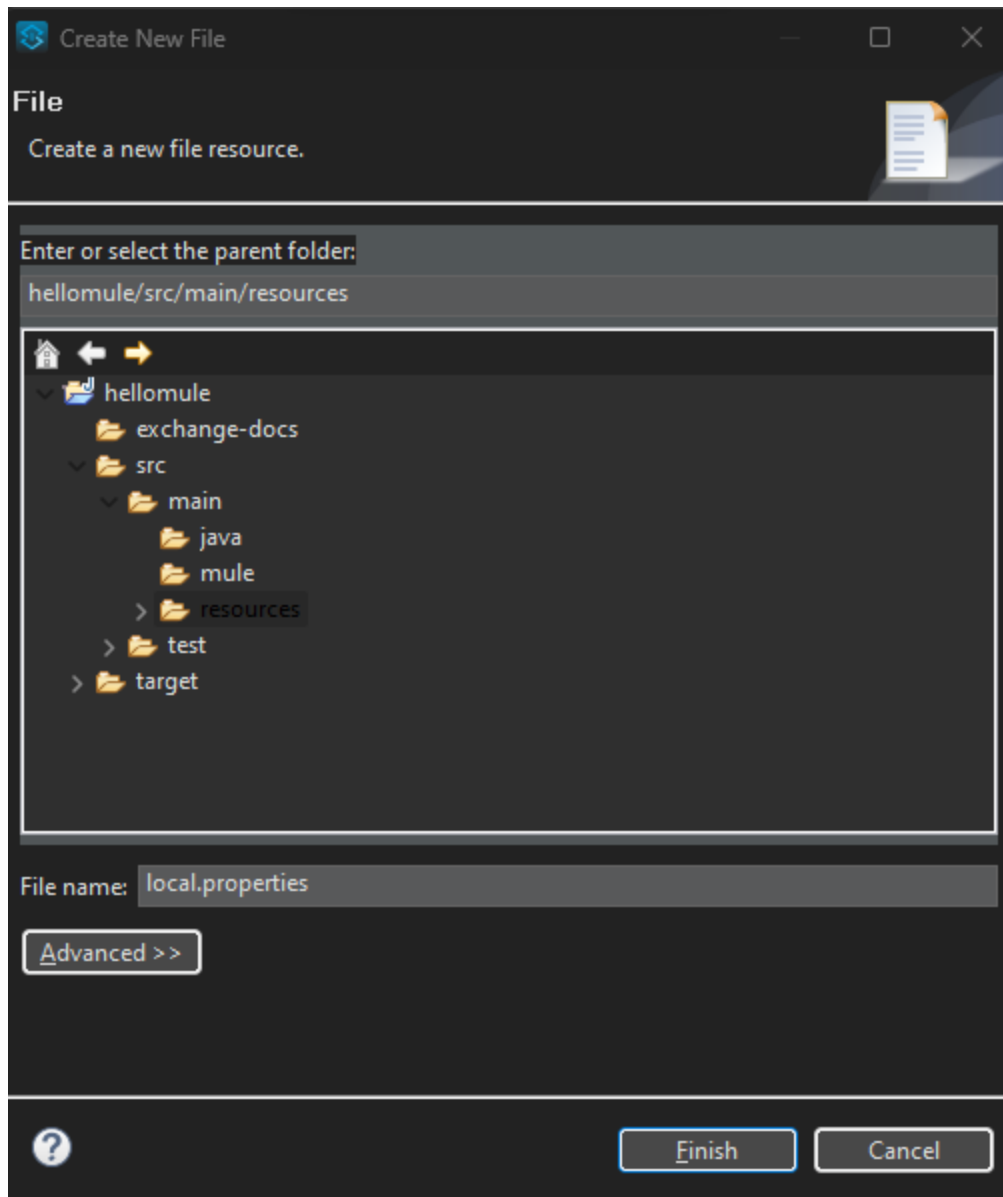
Create New File

File

Create a new file resource.

Enter or select the parent folder:

hellomule/src/main/resources

hellomule
exchange-docs
src
main
java
mule
resources
test
target

File name: local.properties

Advanced >>

?

Finish

Cancel